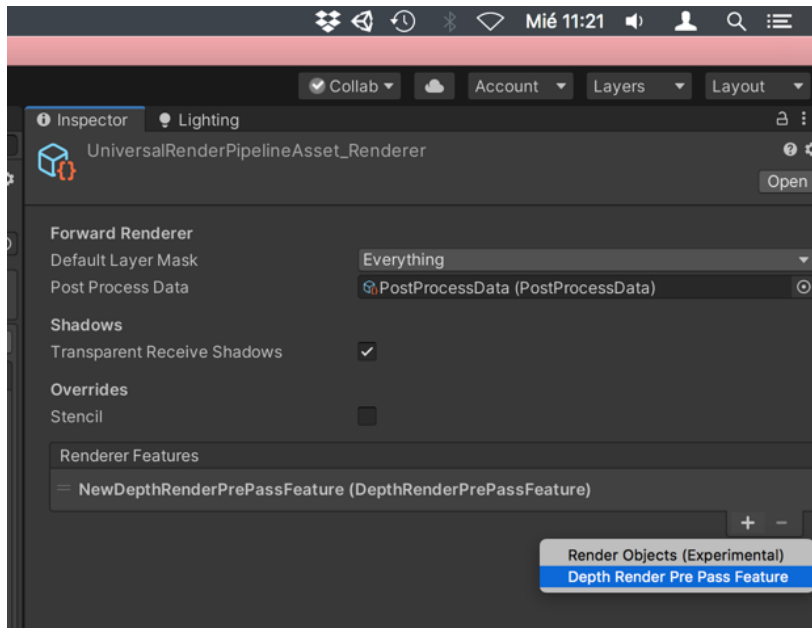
Mié 11:21

Collab
Account
Layers
Layout

Inspector
Lighting

UniversalRenderPipelineAsset_Renderer
Open

Forward Renderer
Default Layer Mask
Everything
Post Process Data
PostProcessData (PostProcessData)

Shadows
Transparent Receive Shadows

Overrides
Stencil

Renderer Features
NewDepthRenderPrePassFeature (DepthRenderPrePassFeature)

+ −

Render Objects (Experimental)
Depth Render Pre Pass Feature